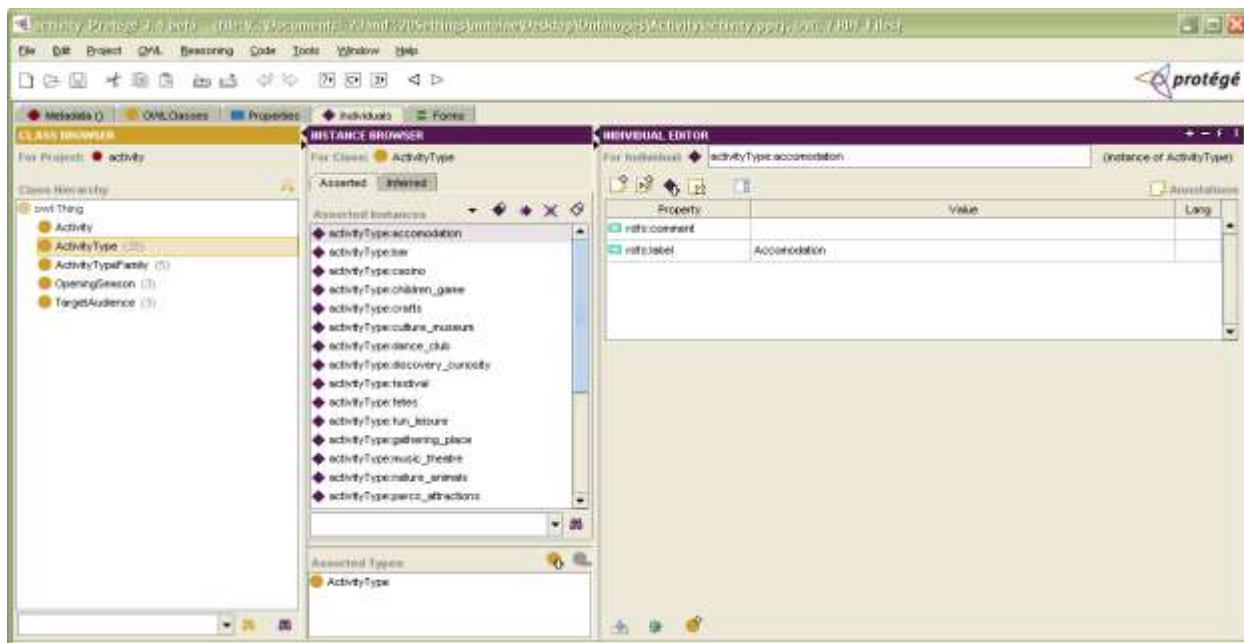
activity Protégé 3.4 beta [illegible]

File Edit Project OWL Reasoning Code Tools Window Help

protégé

Metadata () OWLClasses Properties Individuals Forms

CLASS BROWSER

For Project: activity

Class Hierarchy

owl:Thing
Activity
ActivityType (35)
ActivityTypeFamily (5)
OpeningSeason (3)
TargetAudience (3)

INSTANCE BROWSER

For Class: ActivityType

Asserted Inferred

Asserted Instances

activityType:accomodation
activityType:bar
activityType:casino
activityType:children_game
activityType:crafts
activityType:culture_museum
activityType:dance_club
activityType:discovery_curiosity
activityType:festival
activityType:fetes
activityType:fun_leisure
activityType:gathering_place
activityType:music_theatre
activityType:nature_animals
activityType:parcs_attractions

Asserted Types

ActivityType

INDIVIDUAL EDITOR

For Individual: activityType:accomodation

(instance of ActivityType)

Annotations

| Property | Value | Lang |
|---|---|---|
| rdfs:comment | | |
| rdfs:label | Accomodation | |